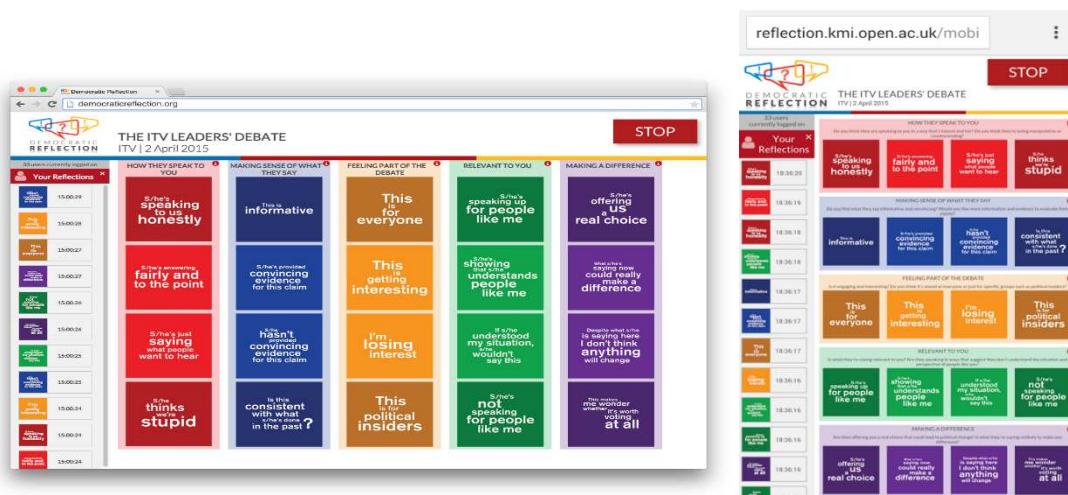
Democratic Reflection
democraticreflection.org

DEMOCRATIC REFLECTION

THE ITV LEADERS' DEBATE
ITV | 2 April 2015

STOP

33 users currently logged on

Your Reflections

15:00:29
15:00:28
15:00:27
15:00:27
15:00:26
15:00:26
15:00:25
15:00:25
15:00:24
15:00:24
15:00:24

HOW THEY SPEAK TO YOU

S/he's speaking to us honestly

S/he's answering fairly and to the point

S/he's just saying what people want to hear

S/he thinks we're stupid

MAKING SENSE OF WHAT THEY SAY

This is informative

S/he's provided convincing evidence for this claim

S/he hasn't provided convincing evidence for this claim

Is this consistent with what s/he's done in the past?

FEELING PART OF THE DEBATE

This is for everyone

This is getting interesting

I'm losing interest

This is for political insiders

RELEVANT TO YOU

S/he's speaking up for people like me

S/he's showing that s/he understands people like me

If s/he understood my situation, s/he wouldn't say this

S/he's not speaking for people like me

MAKING A DIFFERENCE

S/he's offering us a real choice

What s/he's saying now could really make a difference

Despite what s/he is saying here I don't think anything will change

This makes me wonder whether it's worth voting at all

reflection.kmi.open.ac.uk/mobi

STOP

DEMOCRATIC REFLECTION

THE ITV LEADERS' DEBATE
ITV | 2 April 2015

33 users currently logged on

Your Reflections

18:36:20
18:36:19
18:36:18
18:36:18
18:36:17
18:36:17
18:36:17
18:36:16
18:36:16
18:36:16
18:36:16

HOW THEY SPEAK TO YOU

S/he's speaking to us honestly

S/he's answering fairly and to the point

S/he's just saying what people want to hear

S/he thinks we're stupid

MAKING SENSE OF WHAT THEY SAY

This is informative

S/he's provided convincing evidence for this claim

S/he hasn't provided convincing evidence for this claim

Is this consistent with what s/he's done in the past?

FEELING PART OF THE DEBATE

This is for everyone

This is getting interesting

I'm losing interest

This is for political insiders

RELEVANT TO YOU

S/he's speaking up for people like me

S/he's showing that s/he understands people like me

If s/he understood my situation, s/he wouldn't say this

S/he's not speaking for people like me

MAKING A DIFFERENCE

S/he's offering us a real choice

What s/he's saying now could really make a difference

Despite what s/he is saying here I don't think anything will change

This makes me wonder whether it's worth voting at all